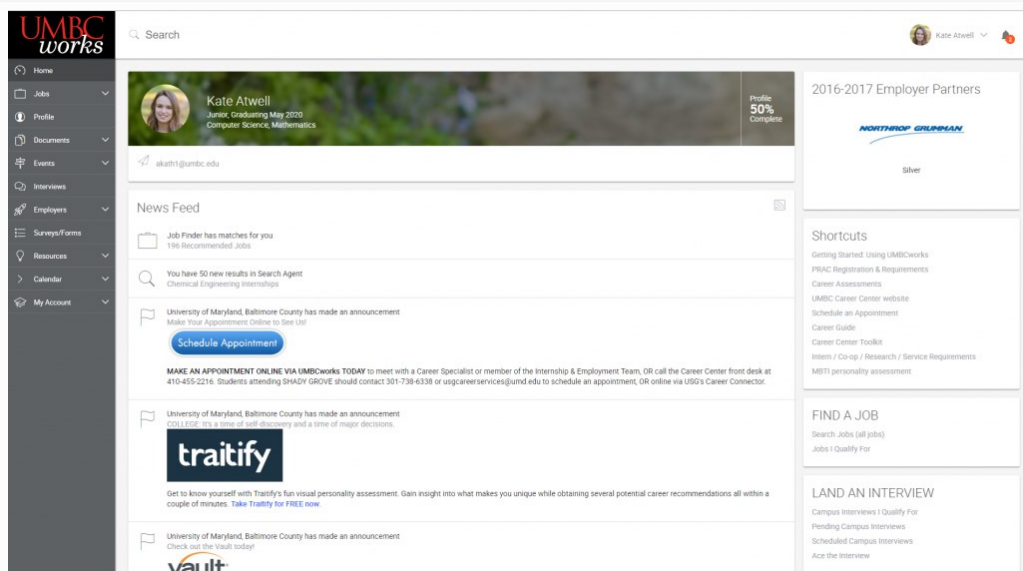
UMBC works

Search

Kate Atwell

3

Home
Jobs
Profile
Documents
Events
Interviews
Employers
Surveys/Forms
Resources
Calendar
My Account

Kate Atwell
Junior, Graduating May 2020
Computer Science, Mathematics

Profile
50%
Complete

akath1@umbc.edu

News Feed

Job Finder has matches for you
196 Recommended Jobs

You have 50 new results in Search Agent
Chemical Engineering Internships

University of Maryland, Baltimore County has made an announcement
Make Your Appointment Online to See Us!

Schedule Appointment

MAKE AN APPOINTMENT ONLINE VIA UMBCworks TODAY to meet with a Career Specialist or member of the Internship & Employment Team, OR call the Career Center front desk at 410-455-2216. Students attending SHADY GROVE should contact 301-738-6338 or usgcareerservices@umd.edu to schedule an appointment, OR online via USG's Career Connector.

University of Maryland, Baltimore County has made an announcement
COLLEGE: It's a time of self-discovery and a time of major decisions.

traitify

Get to know yourself with Traitify's fun visual personality assessment. Gain insight into what makes you unique while obtaining several potential career recommendations all within a couple of minutes. Take Traitify for FREE now.

University of Maryland, Baltimore County has made an announcement
Check out the Vault today!

vault

2016-2017 Employer Partners

NORTHROP GRUMMAN

Silver

Shortcuts
Getting Started: Using UMBCworks
PRAC Registration & Requirements
Career Assessments
UMBC Career Center website
Schedule an Appointment
Career Guide
Career Center Toolkit
Intern / Co-op / Research / Service Requirements
MBTI personality assessment

FIND A JOB
Search Jobs (all jobs)
Jobs I Qualify For

LAND AN INTERVIEW
Campus Interviews I Qualify For
Pending Campus Interviews
Scheduled Campus Interviews
Ace the Interview